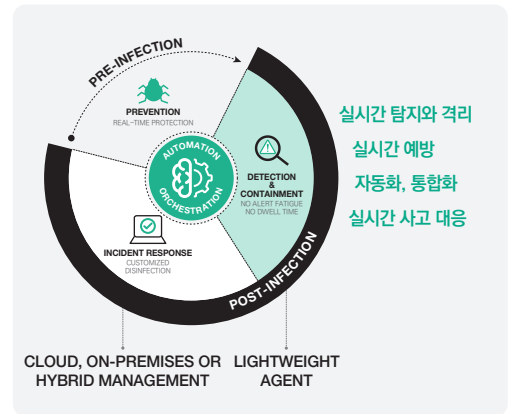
PRE-INFECTION

PREVENTION
REAL-TIME PROTECTION

AUTOMATION
ORCHESTRATION

DETECTION & CONTAINMENT
NO ALERT FATIGUE
NO DWELL TIME

INCIDENT RESPONSE
CUSTOMIZED DISINFECTION

POST-INFECTION

실시간 탐지와 격리
실시간 예방
자동화, 통합화
실시간 사고 대응

CLOUD, ON-PREMISES OR HYBRID MANAGEMENT

LIGHTWEIGHT AGENT